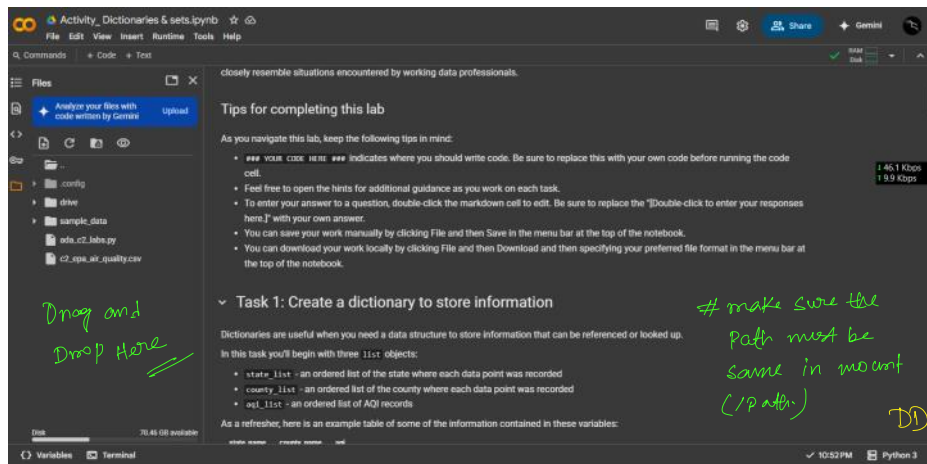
Activity_ Dictionaries & sets.ipynb
File Edit View Insert Runtime Tools Help
Share
Gemini
Commands + Code + Text
RAM
Disk

Files
Analyze your files with code written by Gemini
Upload
..
.config
drive
sample_data
ada_c2_labs.py
c2_epa_air_quality.csv

Disk 78.46 GB available

closely resemble situations encountered by working data professionals.

Tips for completing this lab

As you navigate this lab, keep the following tips in mind:

- ### YOUR CODE HERE ### indicates where you should write code. Be sure to replace this with your own code before running the code cell.
- Feel free to open the hints for additional guidance as you work on each task.
- To enter your answer to a question, double-click the markdown cell to edit. Be sure to replace the "[Double-click to enter your responses here.]" with your own answer.
- You can save your work manually by clicking File and then Save in the menu bar at the top of the notebook.
- You can download your work locally by clicking File and then Download and then specifying your preferred file format in the menu bar at the top of the notebook.

↑46.1 Kbps
↓9.9 Kbps

Task 1: Create a dictionary to store information

Dictionaries are useful when you need a data structure to store information that can be referenced or looked up.

In this task you'll begin with three list objects:

- state_list - an ordered list of the state where each data point was recorded
- county_list - an ordered list of the county where each data point was recorded
- aqi_list - an ordered list of AQI records

As a refresher, here is an example table of some of the information contained in these variables:

state_name county_name aqi

Drag and Drop Here

# make sure the Path must be same in mount (/path)

DD

Variables Terminal
10:52PM Python 3